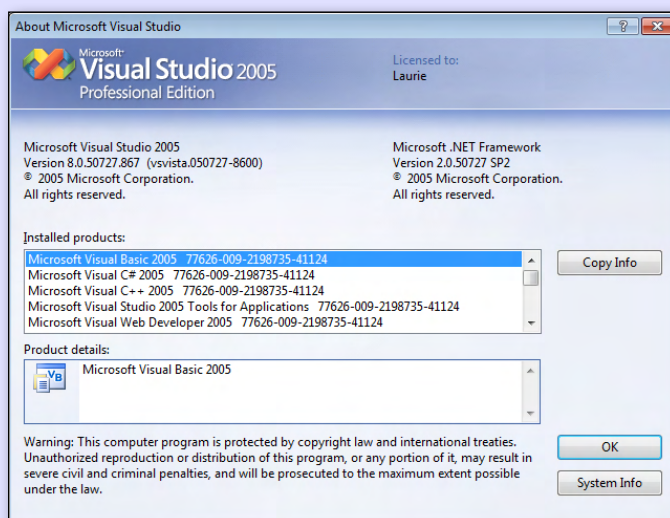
About Microsoft Visual Studio

?

Microsoft Visual Studio 2005
Professional Edition

Licensed to:
Laurie

Microsoft Visual Studio 2005
Version 8.0.50727.867 (vsvista.050727-8600)
© 2005 Microsoft Corporation.
All rights reserved.

Microsoft .NET Framework
Version 2.0.50727 SP2
© 2005 Microsoft Corporation.
All rights reserved.

Installed products:

Microsoft Visual Basic 2005 77626-009-2198735-41124
Microsoft Visual C# 2005 77626-009-2198735-41124
Microsoft Visual C++ 2005 77626-009-2198735-41124
Microsoft Visual Studio 2005 Tools for Applications 77626-009-2198735-41124
Microsoft Visual Web Developer 2005 77626-009-2198735-41124

Copy Info

Product details:

VB

Microsoft Visual Basic 2005

Warning: This computer program is protected by copyright law and international treaties. Unauthorized reproduction or distribution of this program, or any portion of it, may result in severe civil and criminal penalties, and will be prosecuted to the maximum extent possible under the law.

OK

System Info